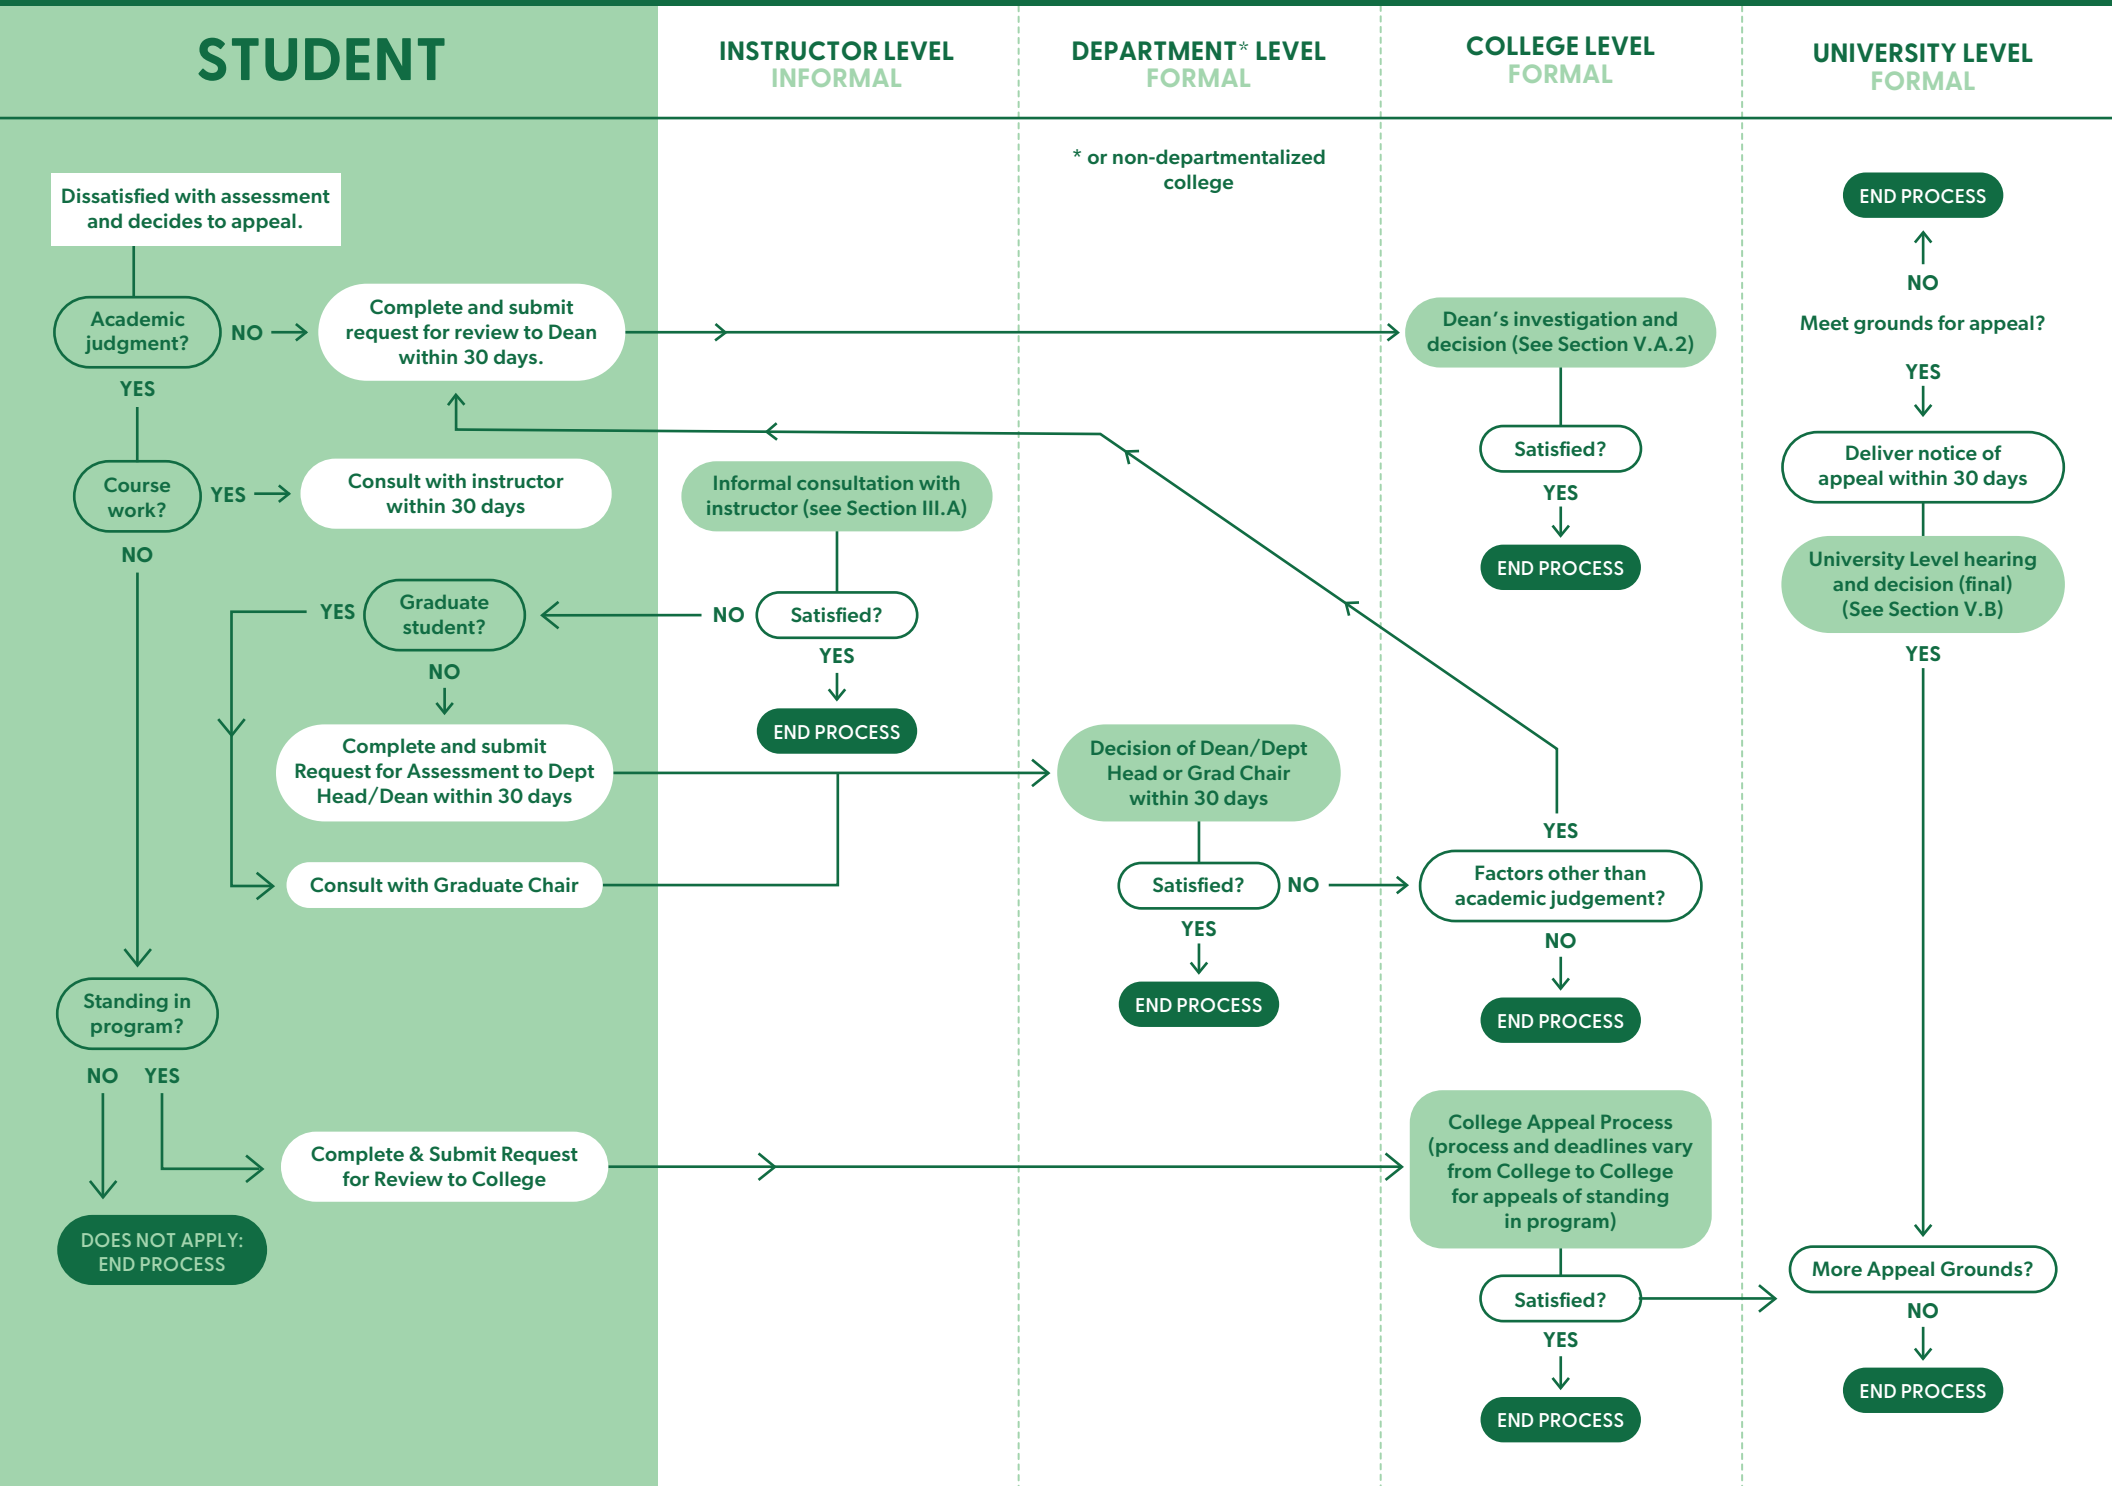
STUDENT

INSTRUCTOR LEVEL
INFORMAL

DEPARTMENT* LEVEL
FORMAL

COLLEGE LEVEL
FORMAL

UNIVERSITY LEVEL
FORMAL

* or non-departmentalized college

Dissatisfied with assessment and decides to appeal.

Academic judgment?

NO

Complete and submit request for review to Dean within 30 days.

Dean's investigation and decision (See Section V.A.2)

END PROCESS

NO

Meet grounds for appeal?

YES

YES

Satisfied?

YES

END PROCESS

Deliver notice of appeal within 30 days

University Level hearing and decision (final) (See Section V.B)

YES

Course work?

YES

Consult with instructor within 30 days

Informal consultation with instructor (see Section III.A)

NO

YES

Graduate student?

NO

Satisfied?

YES

END PROCESS

NO

Complete and submit Request for Assessment to Dept Head/Dean within 30 days

Decision of Dean/Dept Head or Grad Chair within 30 days

YES

Consult with Graduate Chair

Satisfied?

NO

Factors other than academic judgement?

YES

NO

END PROCESS

END PROCESS

Standing in program?

NO

YES

Complete & Submit Request for Review to College

College Appeal Process (process and deadlines vary from College to College for appeals of standing in program)

DOES NOT APPLY: END PROCESS

Satisfied?

More Appeal Grounds?

YES

NO

END PROCESS

END PROCESS